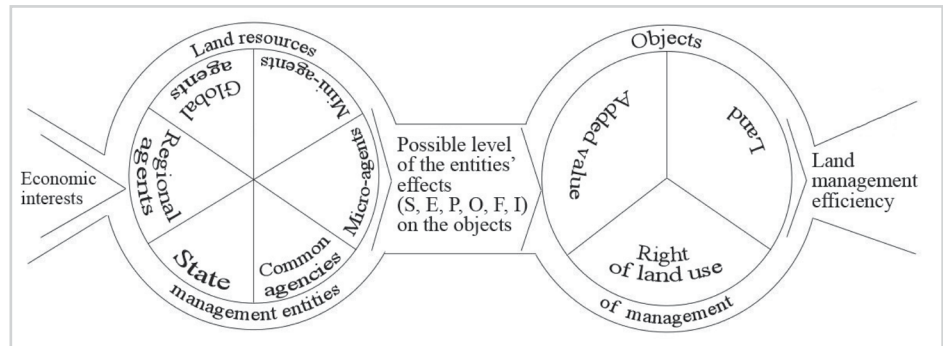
Land resources

Global agents

Mini-agents

Regional agents

Micro-agents

State

Common agencies

management entities

Economic interests

Possible level of the entities' effects (S, E, P, O, F, I) on the objects

Objects

Added value

Land

Right of land use

of management

Land management efficiency